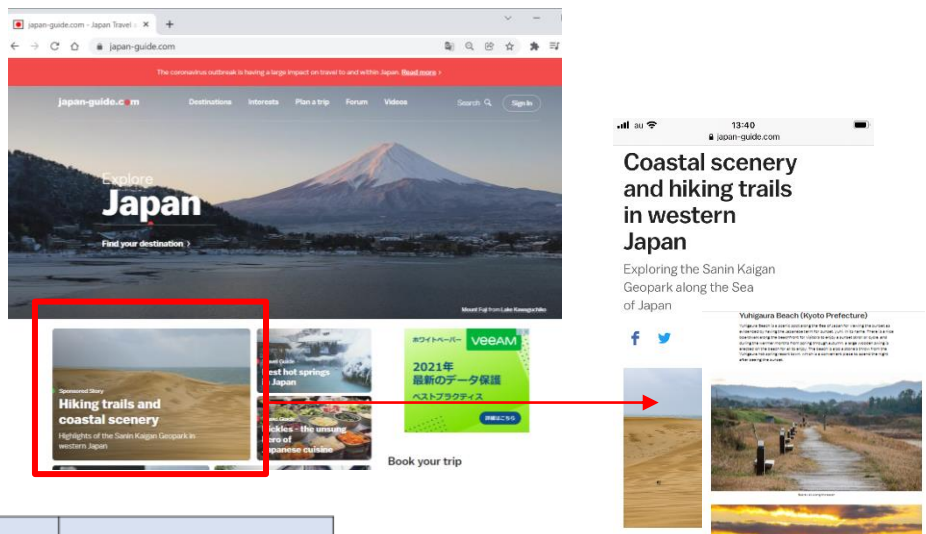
japan-guide.com - Japan Travel

japan-guide.com

The coronavirus outbreak is having a large impact on travel to and within Japan. Read more ›

japan-guide.com

Destinations Interests Plan a trip Forum Videos

Search

Sign In

Explore

Japan

Find your destination ›

Mount Fuji from Lake Kawaguchiko

Sponsored Story

Hiking trails and coastal scenery

Highlights of the Sanin Kaigan Geopark in western Japan

est hot springs Japan

ickles - the unsung ero of apanese cuisine

ホワイトペーパー

veeAM

2021年

最新のデータ保護

ベストプラクティス

詳細はこちら

Book your trip

au

13:40

japan-guide.com

Coastal scenery and hiking trails in western Japan

Exploring the Sanin Kaigan Geopark along the Sea of Japan

Yuhigaura Beach (Kyoto Prefecture)

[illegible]